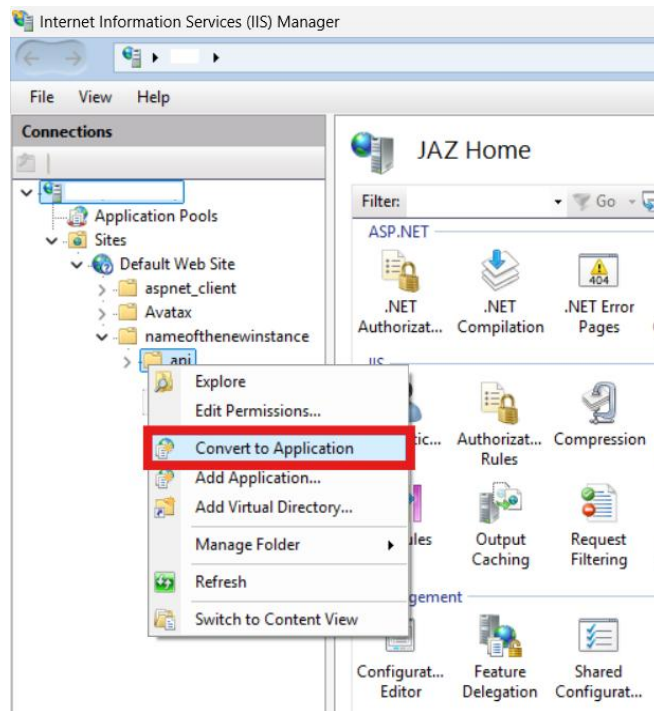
Internet Information Services (IIS) Manager

File View Help

Connections

Application Pools
Sites
Default Web Site
aspnet_client
Avatax
nameofthenewinstance
api

Explore
Edit Permissions...
Convert to Application
Add Application...
Add Virtual Directory...
Manage Folder
Refresh
Switch to Content View

JAZ Home

Filter: Go

ASP.NET

.NET Authorizat...
.NET Compilation
.NET Error Pages

IIS

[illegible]tic...
Authorizat... Rules
Compression
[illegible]ules
Output Caching
Request Filtering

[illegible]gement

Configurat... Editor
Feature Delegation
Shared Configurat...